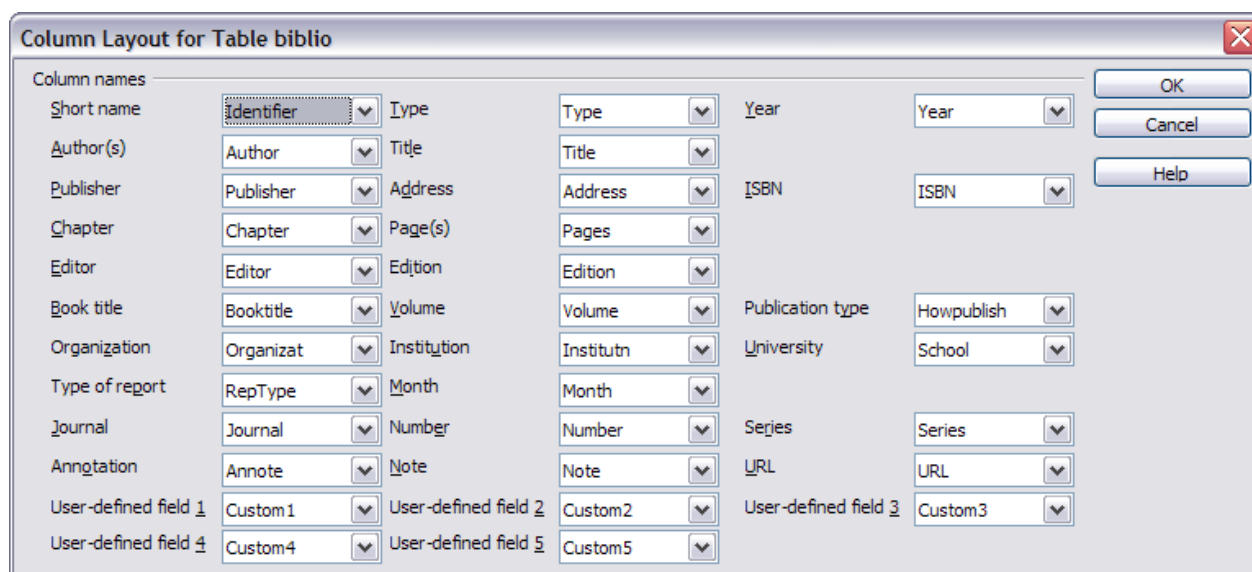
Column Layout for Table biblio

Column names

| | | | | | |
|---|---|---|---|---|---|
| Short name | Identifier | Type | Type | Year | Year |
| Author(s) | Author | Title | Title | | |
| Publisher | Publisher | Address | Address | ISBN | ISBN |
| Chapter | Chapter | Page(s) | Pages | | |
| Editor | Editor | Edition | Edition | | |
| Book title | Booktitle | Volume | Volume | Publication type | Howpublish |
| Organization | Organizat | Institution | Institutn | University | School |
| Type of report | RepType | Month | Month | | |
| Journal | Journal | Number | Number | Series | Series |
| Annotation | Annote | Note | Note | URL | URL |
| User-defined field 1 | Custom1 | User-defined field 2 | Custom2 | User-defined field 3 | Custom3 |
| User-defined field 4 | Custom4 | User-defined field 5 | Custom5 | | |

OK
Cancel
Help